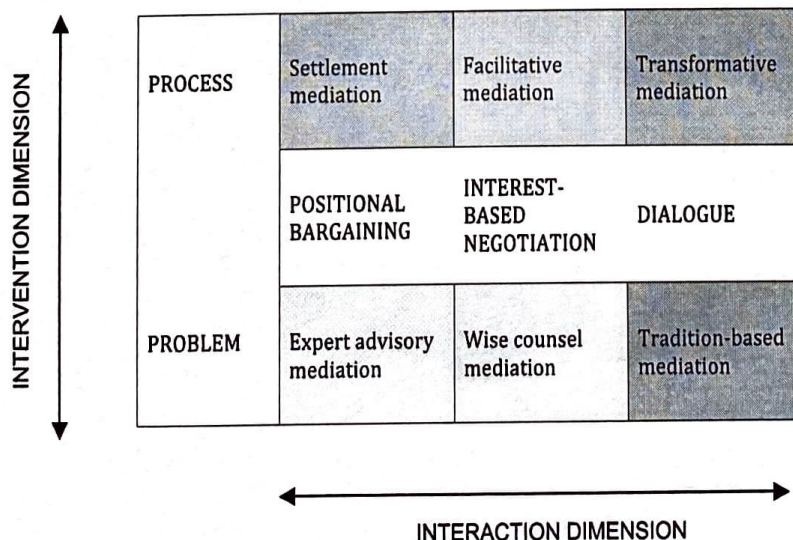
INTERVENTION DIMENSION

| | | | |
|---|---|---|---|
| PROCESS | Settlement mediation | Facilitative mediation | Transformative mediation |
| | POSITIONAL BARGAINING | INTEREST-BASED NEGOTIATION | DIALOGUE |
| PROBLEM | Expert advisory mediation | Wise counsel mediation | Tradition-based mediation |

INTERACTION DIMENSION